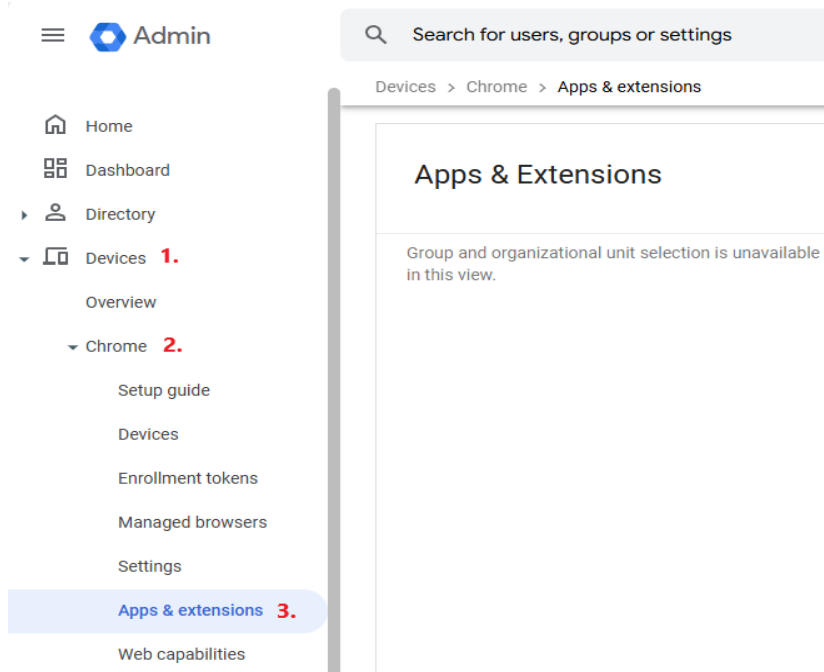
Admin

Search for users, groups or settings

Devices > Chrome > Apps & extensions

Home
Dashboard
Directory
Devices 1.
Overview
Chrome 2.
Setup guide
Devices
Enrollment tokens
Managed browsers
Settings
Apps & extensions 3.
Web capabilities

Apps & Extensions

Group and organizational unit selection is unavailable in this view.